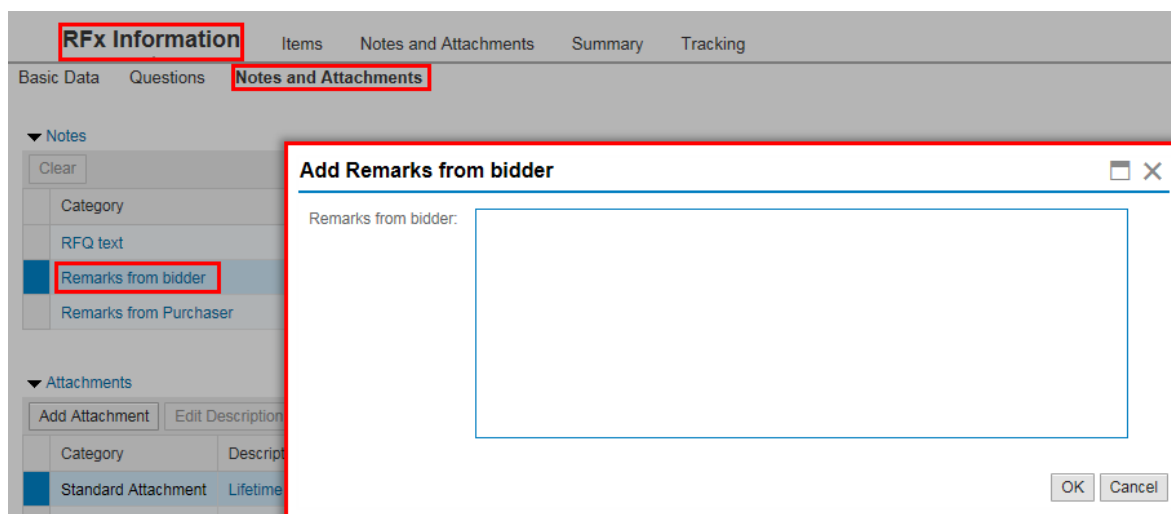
RFx Information Items Notes and Attachments Summary Tracking

Basic Data Questions Notes and Attachments

Notes

Clear

Category

RFQ text

Remarks from bidder

Remarks from Purchaser

Attachments

Add Attachment Edit Description

| Category | Descript |
|---|---|
| Standard Attachment | Lifetime |

Add Remarks from bidder

Remarks from bidder:

OK Cancel